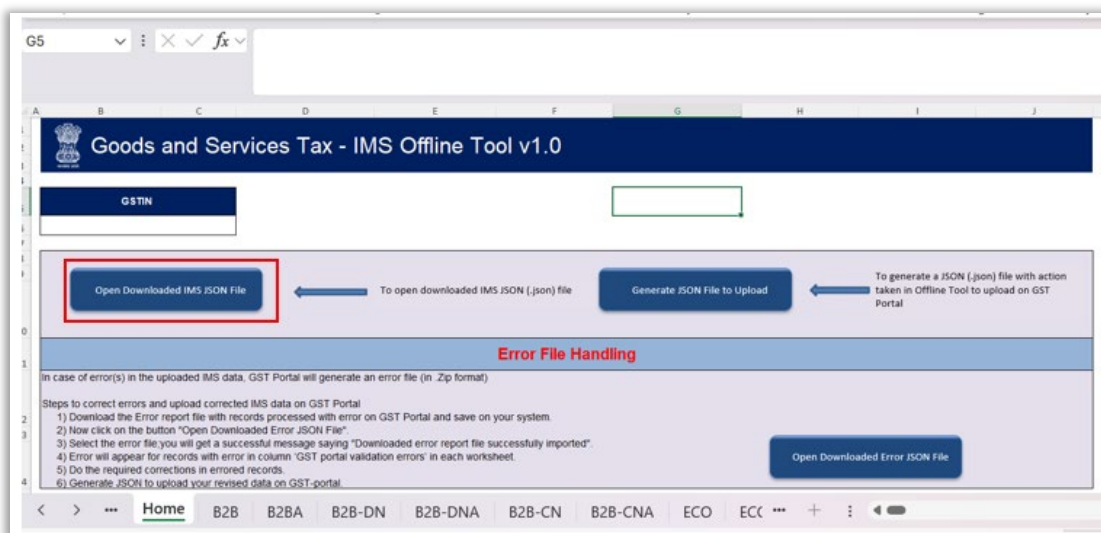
G5

$fx$

A B C D E F G H I J

Goods and Services Tax - IMS Offline Tool v1.0

GSTIN

Open Downloaded IMS JSON File

To open downloaded IMS JSON (.json) file

Generate JSON File to Upload

To generate a JSON (.json) file with action taken in Offline Tool to upload on GST Portal

Error File Handling

In case of error(s) in the uploaded IMS data, GST Portal will generate an error file (in .Zip format)

Steps to correct errors and upload corrected IMS data on GST Portal
1) Download the Error report file with records processed with error on GST Portal and save on your system.
2) Now click on the button "Open Downloaded Error JSON File".
3) Select the error file;you will get a successful message saying "Downloaded error report file successfully imported".
4) Error will appear for records with error in column 'GST portal validation errors' in each worksheet.
5) Do the required corrections in errored records.
6) Generate JSON to upload your revised data on GST-portal.

Open Downloaded Error JSON File

Home B2B B2BA B2B-DN B2B-DNA B2B-CN B2B-CNA ECO ECC ••• +